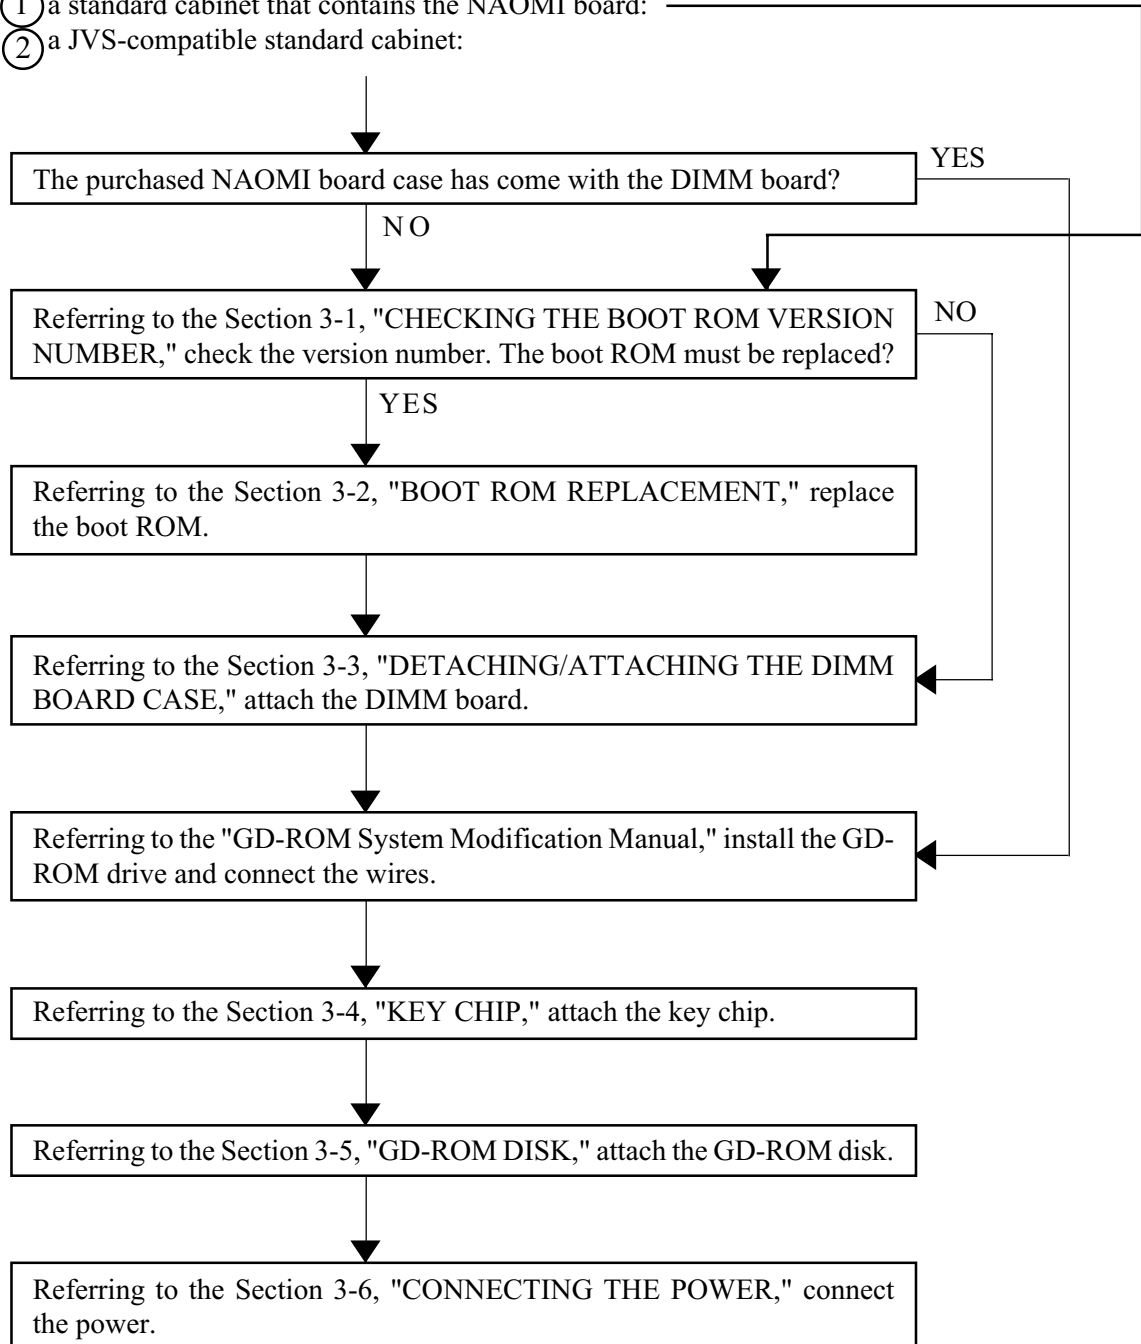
① a standard cabinet that contains the NAOMI board:
② a JVS-compatible standard cabinet:

The purchased NAOMI board case has come with the DIMM board?

YES

NO

Referring to the Section 3-1, "CHECKING THE BOOT ROM VERSION NUMBER," check the version number. The boot ROM must be replaced?

NO

YES

Referring to the Section 3-2, "BOOT ROM REPLACEMENT," replace the boot ROM.

Referring to the Section 3-3, "DETACHING/ATTACHING THE DIMM BOARD CASE," attach the DIMM board.

Referring to the "GD-ROM System Modification Manual," install the GD-ROM drive and connect the wires.

Referring to the Section 3-4, "KEY CHIP," attach the key chip.

Referring to the Section 3-5, "GD-ROM DISK," attach the GD-ROM disk.

Referring to the Section 3-6, "CONNECTING THE POWER," connect the power.